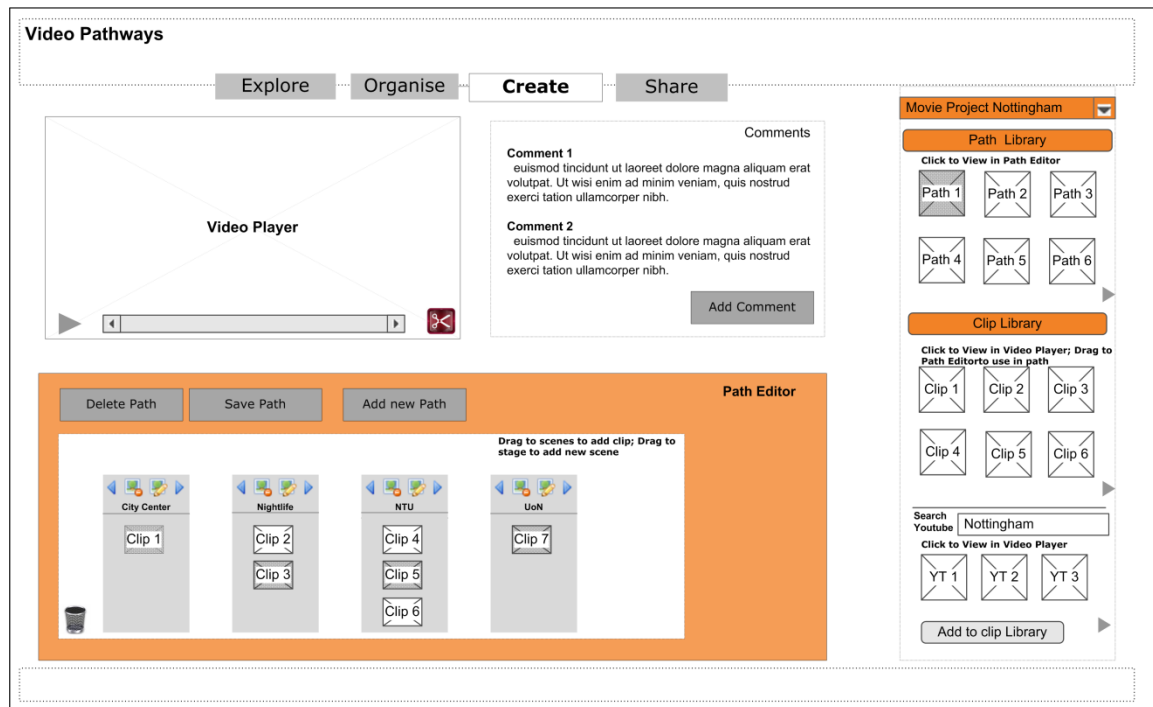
Video Pathways

Explore Organise Create Share

Video Player

Comments

Comment 1
euismod tincidunt ut laoreet dolore magna aliquam erat volutpat. Ut wisi enim ad minim veniam, quis nostrud exerci tation ullamcorper nibh.

Comment 2
euismod tincidunt ut laoreet dolore magna aliquam erat volutpat. Ut wisi enim ad minim veniam, quis nostrud exerci tation ullamcorper nibh.

Add Comment

Movie Project Nottingham

Path Library

Click to View in Path Editor

Path 1 Path 2 Path 3

Path 4 Path 5 Path 6

Clip Library

Click to View in Video Player; Drag to Path Editorto use in path

Clip 1 Clip 2 Clip 3

Clip 4 Clip 5 Clip 6

Search Youtube Nottingham

Click to View in Video Player

YT 1 YT 2 YT 3

Add to clip Library

Delete Path Save Path Add new Path

Path Editor

Drag to scenes to add clip; Drag to stage to add new scene

City Center
Clip 1

Nightlife
Clip 2
Clip 3

NTU
Clip 4
Clip 5
Clip 6

UoN
Clip 7